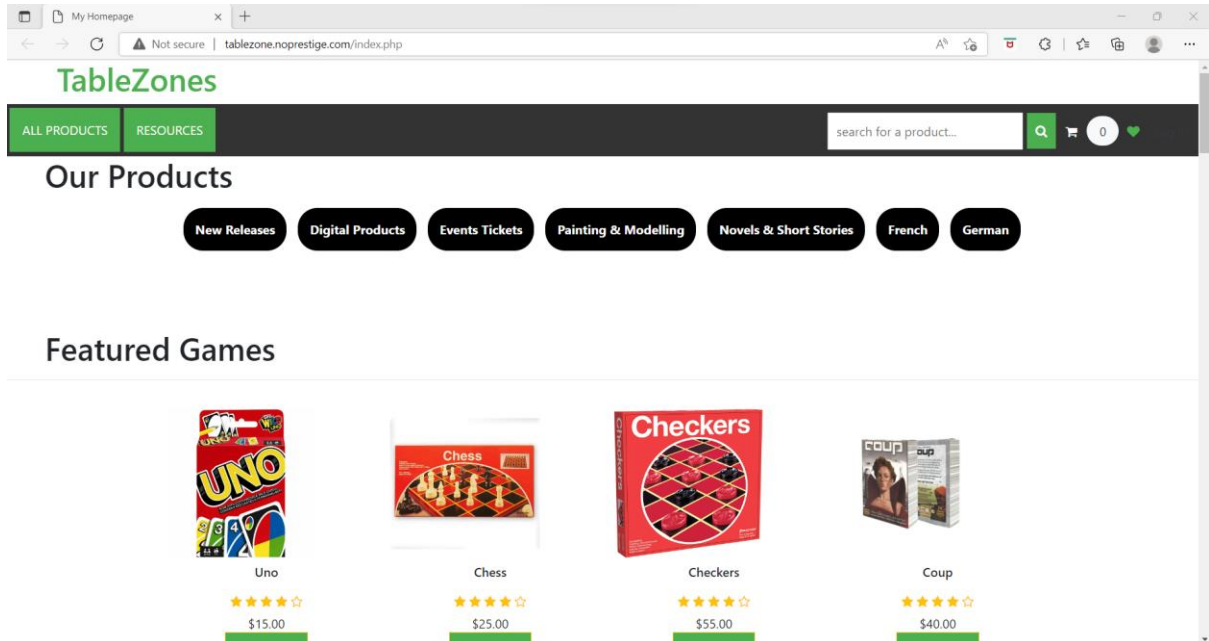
My Homepage

Not secure | tablezone.noprestige.com/index.php

TableZones

ALL PRODUCTS RESOURCES

search for a product...

0

Our Products

New Releases Digital Products Events Tickets Painting & Modelling Novels & Short Stories French German

Featured Games

UNO

Chess

Checkers

Checkers

coup

Uno

$15.00

Chess

$25.00

Checkers

$55.00

Coup

$40.00